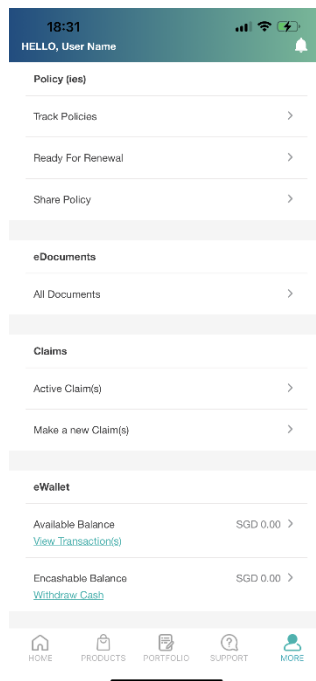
18:31

HELLO, User Name

Policy (ies)

Track Policies

Ready For Renewal

Share Policy

eDocuments

All Documents

Claims

Active Claim(s)

Make a new Claim(s)

eWallet

Available Balance
View Transaction(s)
SGD 0.00

Encashable Balance
Withdraw Cash
SGD 0.00

HOME PRODUCTS PORTFOLIO SUPPORT MORE